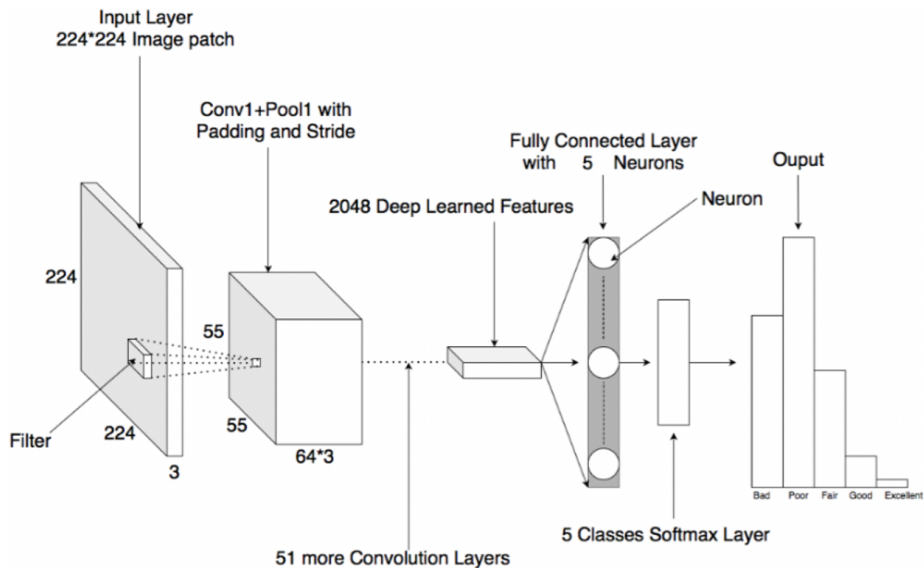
Input Layer
224*224 Image patch

Conv1+Pool1 with Padding and Stride

Fully Connected Layer with 5 Neurons

Ouput

2048 Deep Learned Features

Neuron

224

55

55

Filter

224

3

64*3

Bad

Poor

Fair

Good

Excellent

5 Classes Softmax Layer

51 more Convolution Layers